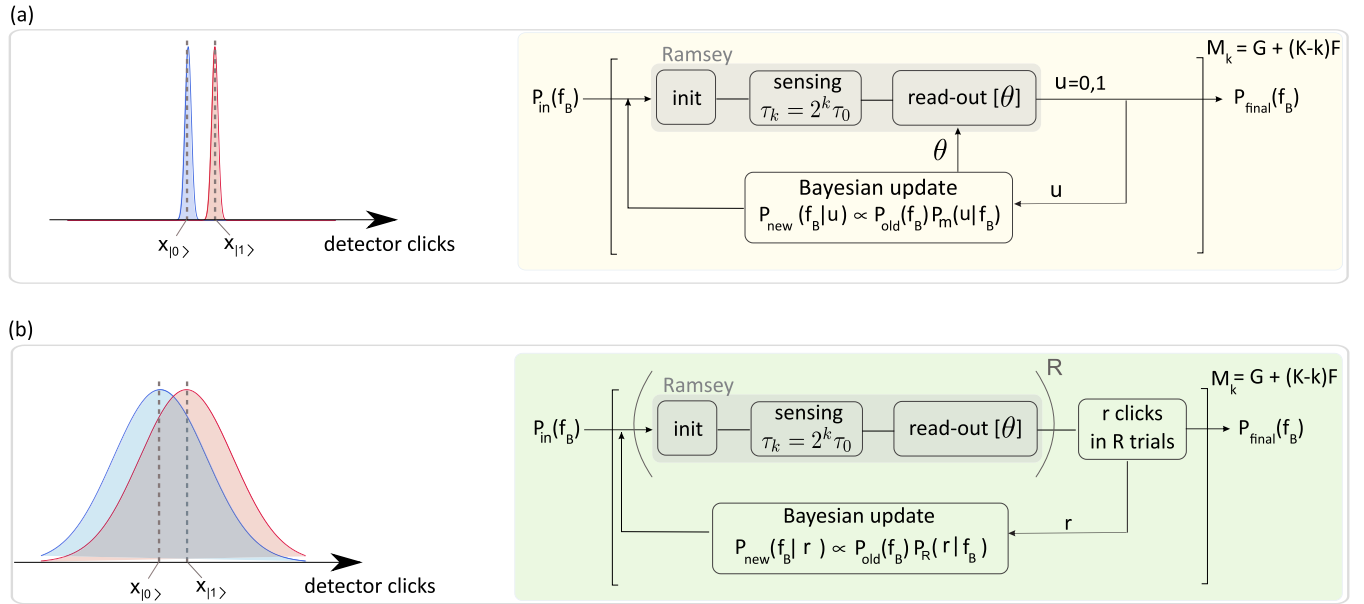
(a)

$x_{|0\rangle}$ $x_{|1\rangle}$ detector clicks

$M_k = G + (K-k)F$

Ramsey

$P_{in}(f_B)$

init

sensing $\tau_k = 2^k\tau_0$

read-out $[\theta]$

u=0,1

$P_{final}(f_B)$

$\theta$

Bayesian update

$P_{new}(f_B|u) \propto P_{old}(f_B)P_m(u|f_B)$

u

(b)

$x_{|0\rangle}$ $x_{|1\rangle}$ detector clicks

R

$M_k = G + (K-k)F$

Ramsey

$P_{in}(f_B)$

init

sensing $\tau_k = 2^k\tau_0$

read-out $[\theta]$

r clicks in R trials

$P_{final}(f_B)$

Bayesian update

$P_{new}(f_B| r ) \propto P_{old}(f_B) P_R( r | f_B )$

r